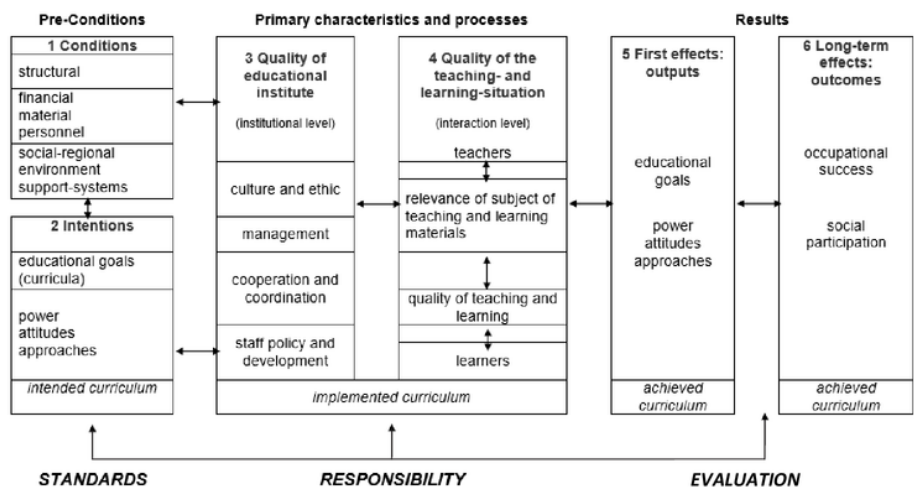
Pre-Conditions

1 Conditions

structural

financial
material
personnel

social-regional
environment
support-systems

2 Intentions

educational goals (curricula)

power
attitudes
approaches

intended curriculum

Primary characteristics and processes

3 Quality of educational institute

(institutional level)

culture and ethic

management

cooperation and coordination

staff policy and development

4 Quality of the teaching- and learning-situation

(interaction level)

teachers

relevance of subject of teaching and learning materials

quality of teaching and learning

learners

implemented curriculum

Results

5 First effects: outputs

educational goals

power
attitudes
approaches

achieved curriculum

6 Long-term effects: outcomes

occupational success

social participation

achieved curriculum

STANDARDS

RESPONSIBILITY

EVALUATION